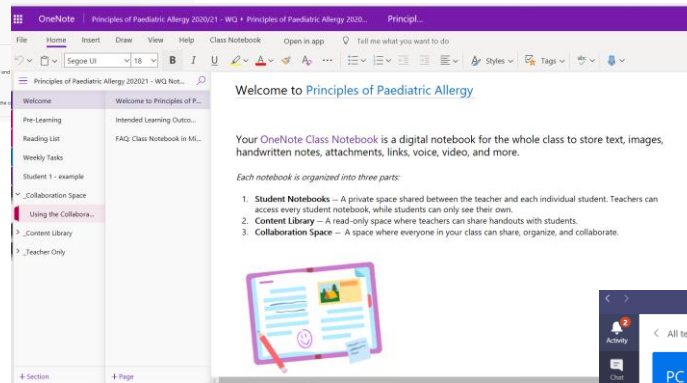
OneNote | Principles of Paediatric Allergy 2020/21 - WQ › Principles of Paediatric Allergy 2020... Principl...

File Home Insert Draw View Help Class Notebook Open in app Tell me what you want to do

Segoe UI 18 B I U Styles Tags

Principles of Paediatric Allergy 202021 - WQ Not...

Welcome
Pre-Learning
Reading List
Weekly Tasks
Student 1 - example
_Collaboration Space
Using the Collabora...
_Content Library
_Teacher Only

Welcome to Principles of P...
Intended Learning Outco...
FAQ: Class Notebook in Mi...

+ Section
+ Page

Welcome to Principles of Paediatric Allergy

Your OneNote Class Notebook is a digital notebook for the whole class to store text, images, handwritten notes, attachments, links, voice, video, and more.

Each notebook is organized into three parts:

1. Student Notebooks — A private space shared between the teacher and each individual student. Teachers can access every student notebook, while students can only see their own.
2. Content Library — A read-only space where teachers can share handouts with students.
3. Collaboration Space — A space where everyone in your class can share, organize, and collaborate.

2
Activity
Chat
All te
PC